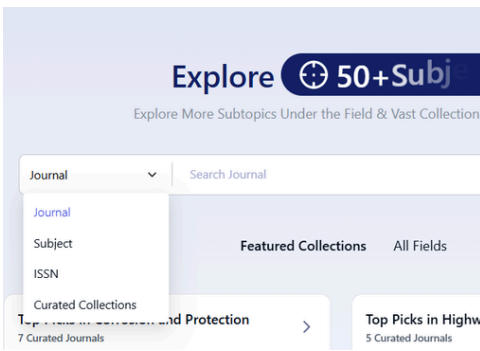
Explore 50+Subj

Explore More Subtopics Under the Field & Vast Collection

Journal

Search Journal

Journal

Subject

ISSN

Curated Collections

Featured Collections

All Fields

Top Picks in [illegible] and Protection

7 Curated Journals

Top Picks in Highw

5 Curated Journals